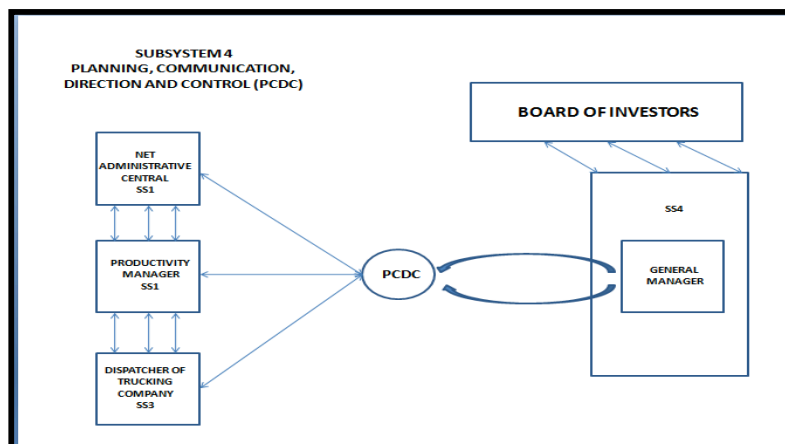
SUBSYSTEM 4
PLANNING, COMMUNICATION, DIRECTION AND CONTROL (PCDC)

BOARD OF INVESTORS

NET ADMINISTRATIVE CENTRAL
SS1

PRODUCTIVITY MANAGER
SS1

DISPATCHER OF TRUCKING COMPANY
SS3

PCDC

SS4

GENERAL MANAGER